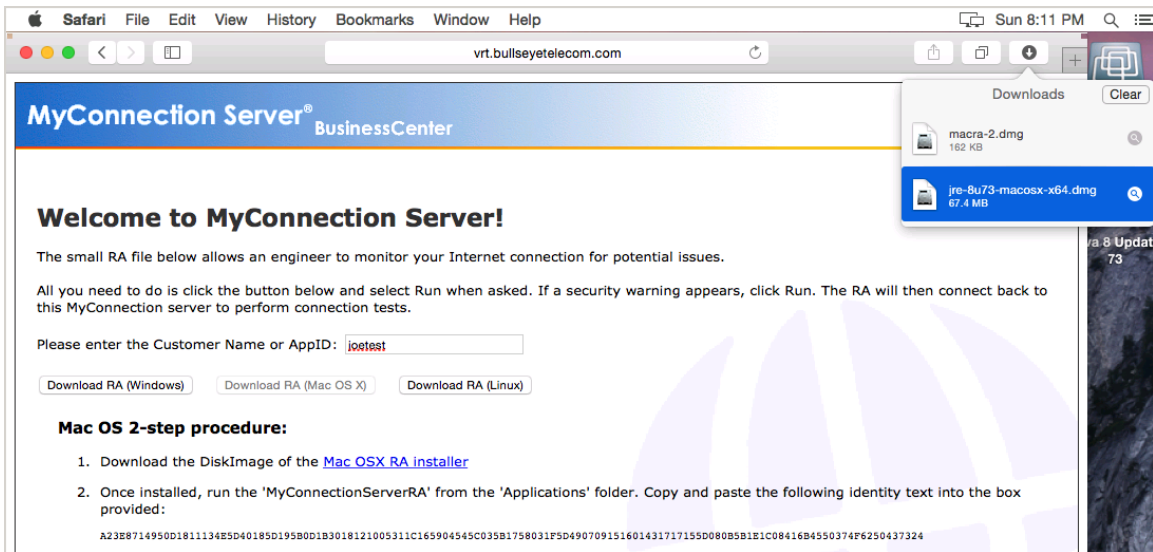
Safari File Edit View History Bookmarks Window Help
Sun 8:11 PM

vrt.bullseyetelecom.com

Downloads Clear

macra-2.dmg
162 KB

jre-8u73-macosx-x64.dmg
67.4 MB

a 8 Updat
73

MyConnection Server® BusinessCenter

Welcome to MyConnection Server!

The small RA file below allows an engineer to monitor your Internet connection for potential issues.

All you need to do is click the button below and select Run when asked. If a security warning appears, click Run. The RA will then connect back to this MyConnection server to perform connection tests.

Please enter the Customer Name or AppID: joetest

Download RA (Windows) Download RA (Mac OS X) Download RA (Linux)

Mac OS 2-step procedure:

1. Download the DiskImage of the Mac OSX RA installer

2. Once installed, run the 'MyConnectionServerRA' from the 'Applications' folder. Copy and paste the following identity text into the box provided:

A23E8714950D1811134E5D40185D195B0D1B3018121005311C165904545C035B1758031F5D49070915160143171715 5D080B5B1E1C08416B4550374F6250437324